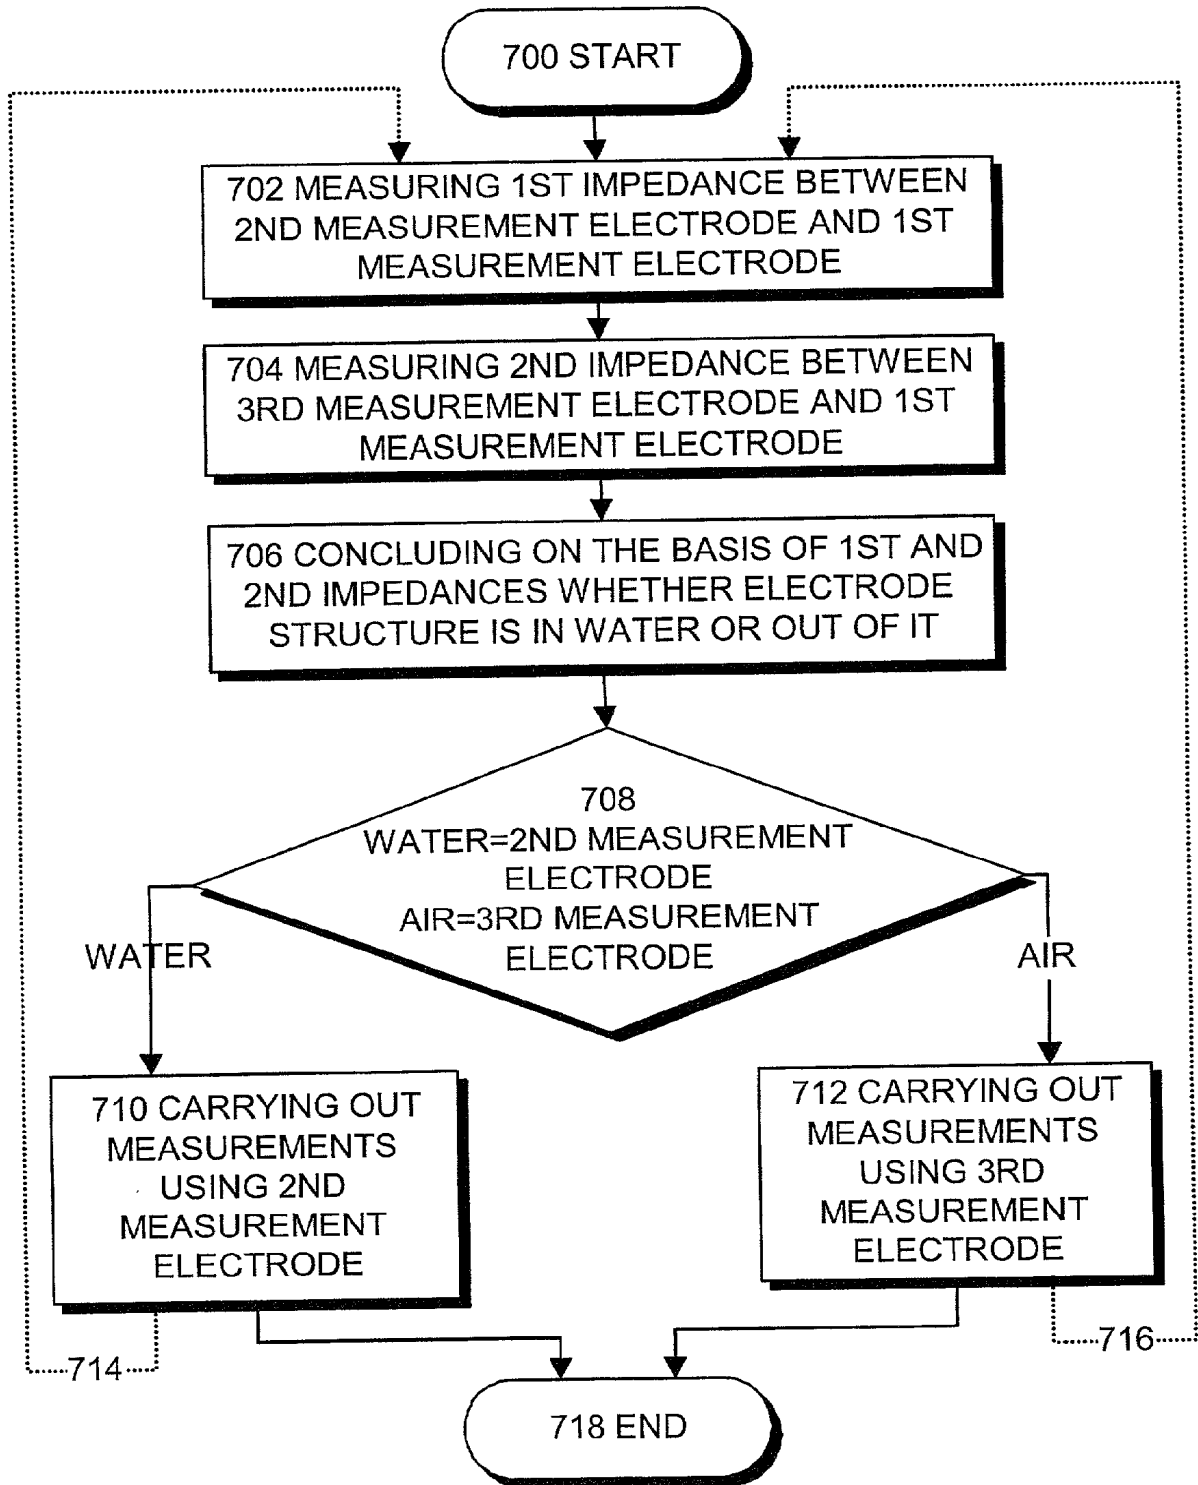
700 START

702 MEASURING 1ST IMPEDANCE BETWEEN 2ND MEASUREMENT ELECTRODE AND 1ST MEASUREMENT ELECTRODE

704 MEASURING 2ND IMPEDANCE BETWEEN 3RD MEASUREMENT ELECTRODE AND 1ST MEASUREMENT ELECTRODE

706 CONCLUDING ON THE BASIS OF 1ST AND 2ND IMPEDANCES WHETHER ELECTRODE STRUCTURE IS IN WATER OR OUT OF IT

708
WATER=2ND MEASUREMENT ELECTRODE
AIR=3RD MEASUREMENT ELECTRODE

WATER

AIR

710 CARRYING OUT MEASUREMENTS USING 2ND MEASUREMENT ELECTRODE

712 CARRYING OUT MEASUREMENTS USING 3RD MEASUREMENT ELECTRODE

714

716

718 END